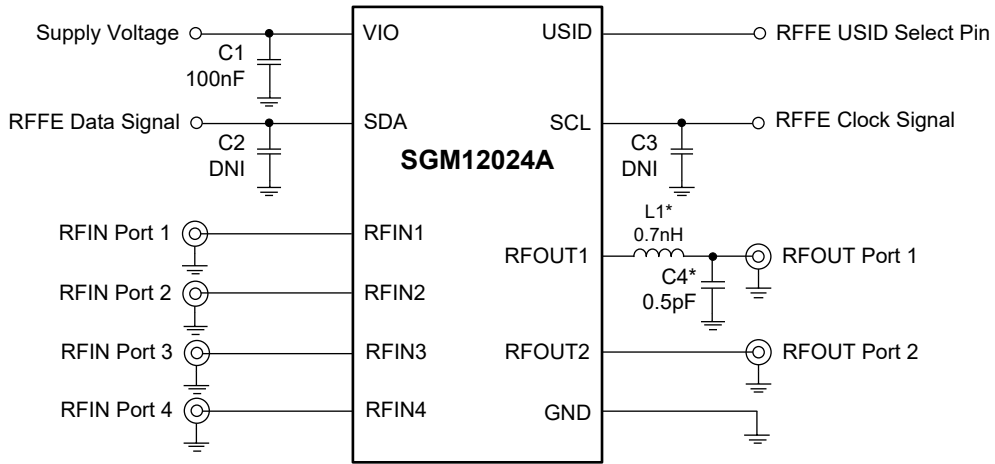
Supply Voltage
C1
100nF
VIO
USID
RFFE USID Select Pin
RFFE Data Signal
C2
DNI
SDA
SCL
C3
DNI
RFFE Clock Signal
SGM12024A
RFIN Port 1
RFIN1
L1*
0.7nH
RFOUT1
RFOUT Port 1
C4*
0.5pF
RFIN Port 2
RFIN2
RFIN Port 3
RFIN3
RFOUT2
RFOUT Port 2
RFIN Port 4
RFIN4
GND